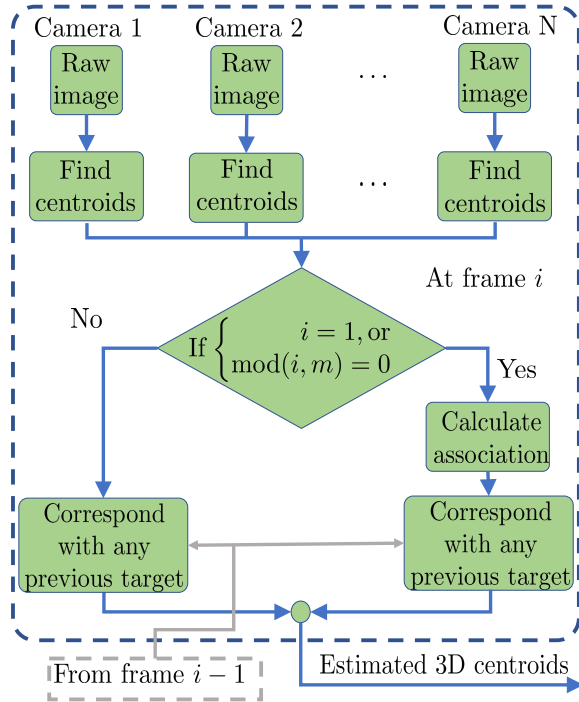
Camera 1

Raw image

Find centroids

Camera 2

Raw image

Find centroids

$\cdots$

$\cdots$

Camera N

Raw image

Find centroids

At frame $i$

No

If $\begin{cases} i = 1, \text{or} \\ \text{mod}(i, m) = 0 \end{cases}$

Yes

Calculate association

Correspond with any previous target

Correspond with any previous target

From frame $i - 1$

Estimated 3D centroids